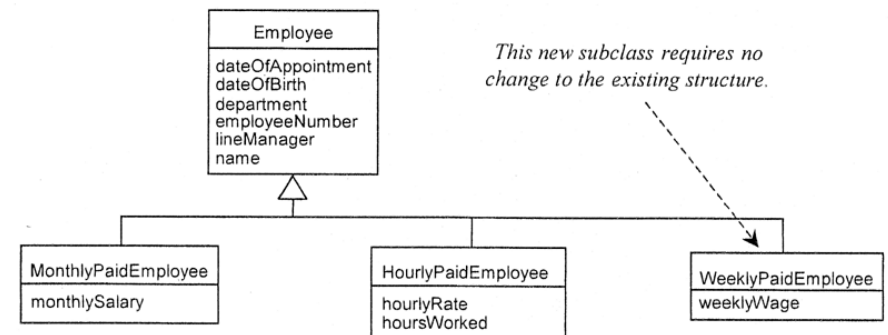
Employee

dateOfAppointment
dateOfBirth
department
employeeNumber
lineManager
name

This new subclass requires no change to the existing structure.

MonthlyPaidEmployee

monthlySalary

HourlyPaidEmployee

hourlyRate
hoursWorked

WeeklyPaidEmployee

weeklyWage